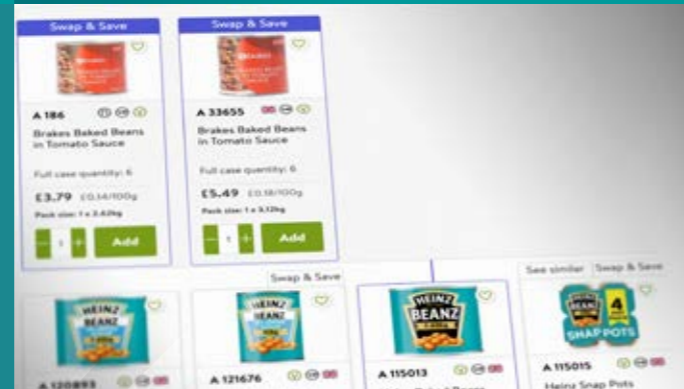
Swap & Save

A 186

Brakes Baked Beans in Tomato Sauce

Full case quantity: 6

£3.79 £0.14/100g

Pack size: 1 x 2.62kg

1

Add

Swap & Save

A 33655

Brakes Baked Beans in Tomato Sauce

Full case quantity: 6

£5.49 £0.18/100g

Pack size: 1 x 3.12kg

1

Add

Swap & Save

See similar

Swap & Save

HEINZ BEANZ

A 120893

HEINZ BEANZ

A 121676

HEINZ BEANZ

A 115013

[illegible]

HEINZ BEANZ 4 SNAP POTS

A 115015

Heinz Snap Pots